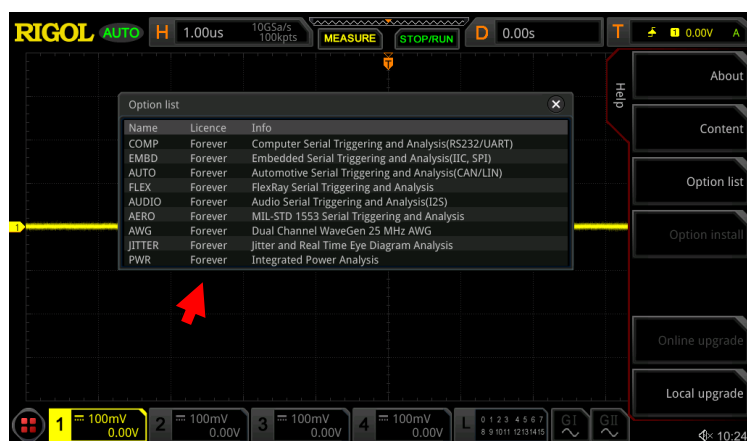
RIGOL AUTO H 1.00us 10GSa/s 100kpts MEASURE STOP/RUN D 0.00s T 1 0.00V A

Option list

| Name | Licence | Info |
|---|---|---|
| COMP | Forever | Computer Serial Triggering and Analysis(RS232/UART) |
| EMBD | Forever | Embedded Serial Triggering and Analysis(IIC, SPI) |
| AUTO | Forever | Automotive Serial Triggering and Analysis(CAN/LIN) |
| FLEX | Forever | FlexRay Serial Triggering and Analysis |
| AUDIO | Forever | Audio Serial Triggering and Analysis(I2S) |
| AERO | Forever | MIL-STD 1553 Serial Triggering and Analysis |
| AWG | Forever | Dual Channel WaveGen 25 MHz AWG |
| JITTER | Forever | Jitter and Real Time Eye Diagram Analysis |
| PWR | Forever | Integrated Power Analysis |

Help

About

Content

Option list

Option install

Online upgrade

Local upgrade

1 100mV 0.00V 2 100mV 0.00V 3 100mV 0.00V 4 100mV 0.00V L 0 1 2 3 4 5 6 7 8 9 10 11 12 13 14 15 GI GII 10:24